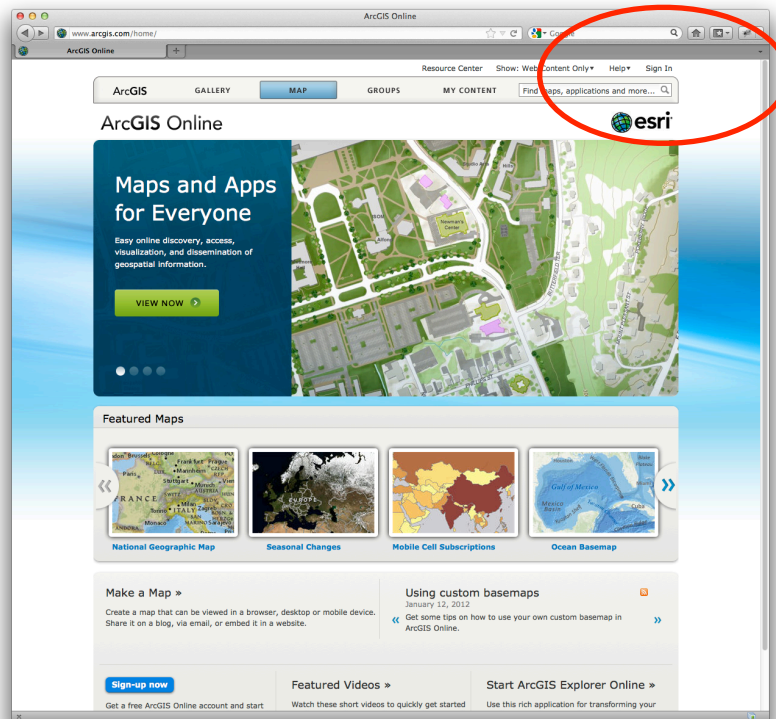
ArcGIS Online

www.arcgis.com/home/

Google

ArcGIS Online

Resource Center Show: Web Content Only▾ Help▾ Sign In

ArcGIS GALLERY MAP GROUPS MY CONTENT Find maps, applications and more...

ArcGIS Online

esri

Maps and Apps for Everyone

Easy online discovery, access, visualization, and dissemination of geospatial information.

VIEW NOW

Newman Center

Featured Maps

National Geographic Map

Seasonal Changes

Mobile Cell Subscriptions

Ocean Basemap

Make a Map »

Create a map that can be viewed in a browser, desktop or mobile device. Share it on a blog, via email, or embed it in a website.

Using custom basemaps
January 12, 2012
Get some tips on how to use your own custom basemap in ArcGIS Online.

Sign-up now

Get a free ArcGIS Online account and start

Featured Videos »

Watch these short videos to quickly get started

Start ArcGIS Explorer Online »

Use this rich application for transforming your